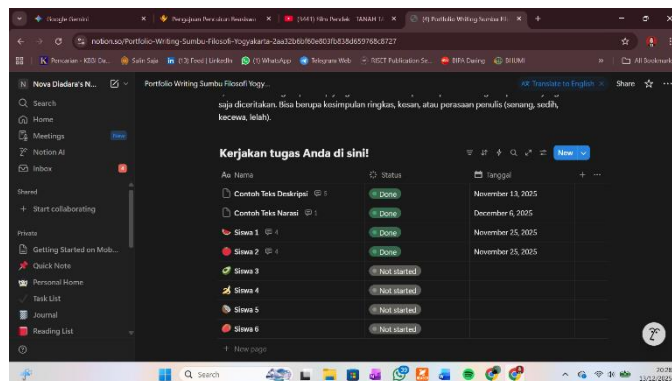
Google Gemini | Penggunaan Pencarian Realisasi | (1441) Film Pendek TANAH | (4) Portfolio Writing Sumbu Filo

notion.so/Portfolio-Writing-Sumbu-Filosofi-Yogyakarta-2aa32b6bf60e803fb838d65976Bc8727

Pencarian - KBBI Da... | Salin Saja | (13) Feed | LinkedIn | (2) WhatsApp | Telegram Web | RISET Publication Se... | BIPA Daring | BIIUMI | All Bookmarks

Nova Diadara's N...

Search
Home
Meetings New
Notion AI
Inbox

Shared
+ Start collaborating

Private
Getting Started on Mob...
Quick Note
Personal Home
Task List
Journal
Reading List

Portfolio Writing Sumbu Filosofi Yogy...

Translate to English | Share

saja diceritakan. Bisa berupa kesimpulan ringkas, kesan, atau perasaan penulis (senang, sedih, kecewa, lelah).

Kerjakan tugas Anda di sini!

New

| Aa Nama | Status | Tanggal |
|---|---|---|
| Contoh Teks Deskripsi 5 | Done | November 13, 2025 |
| Contoh Teks Narasi 1 | Done | December 6, 2025 |
| Siswa 1 4 | Done | November 25, 2025 |
| Siswa 2 4 | Done | November 25, 2025 |
| Siswa 3 | Not started | |
| Siswa 4 | Not started | |
| Siswa 5 | Not started | |
| Siswa 6 | Not started | |

+ New page

Search

20:28
13/12/2025